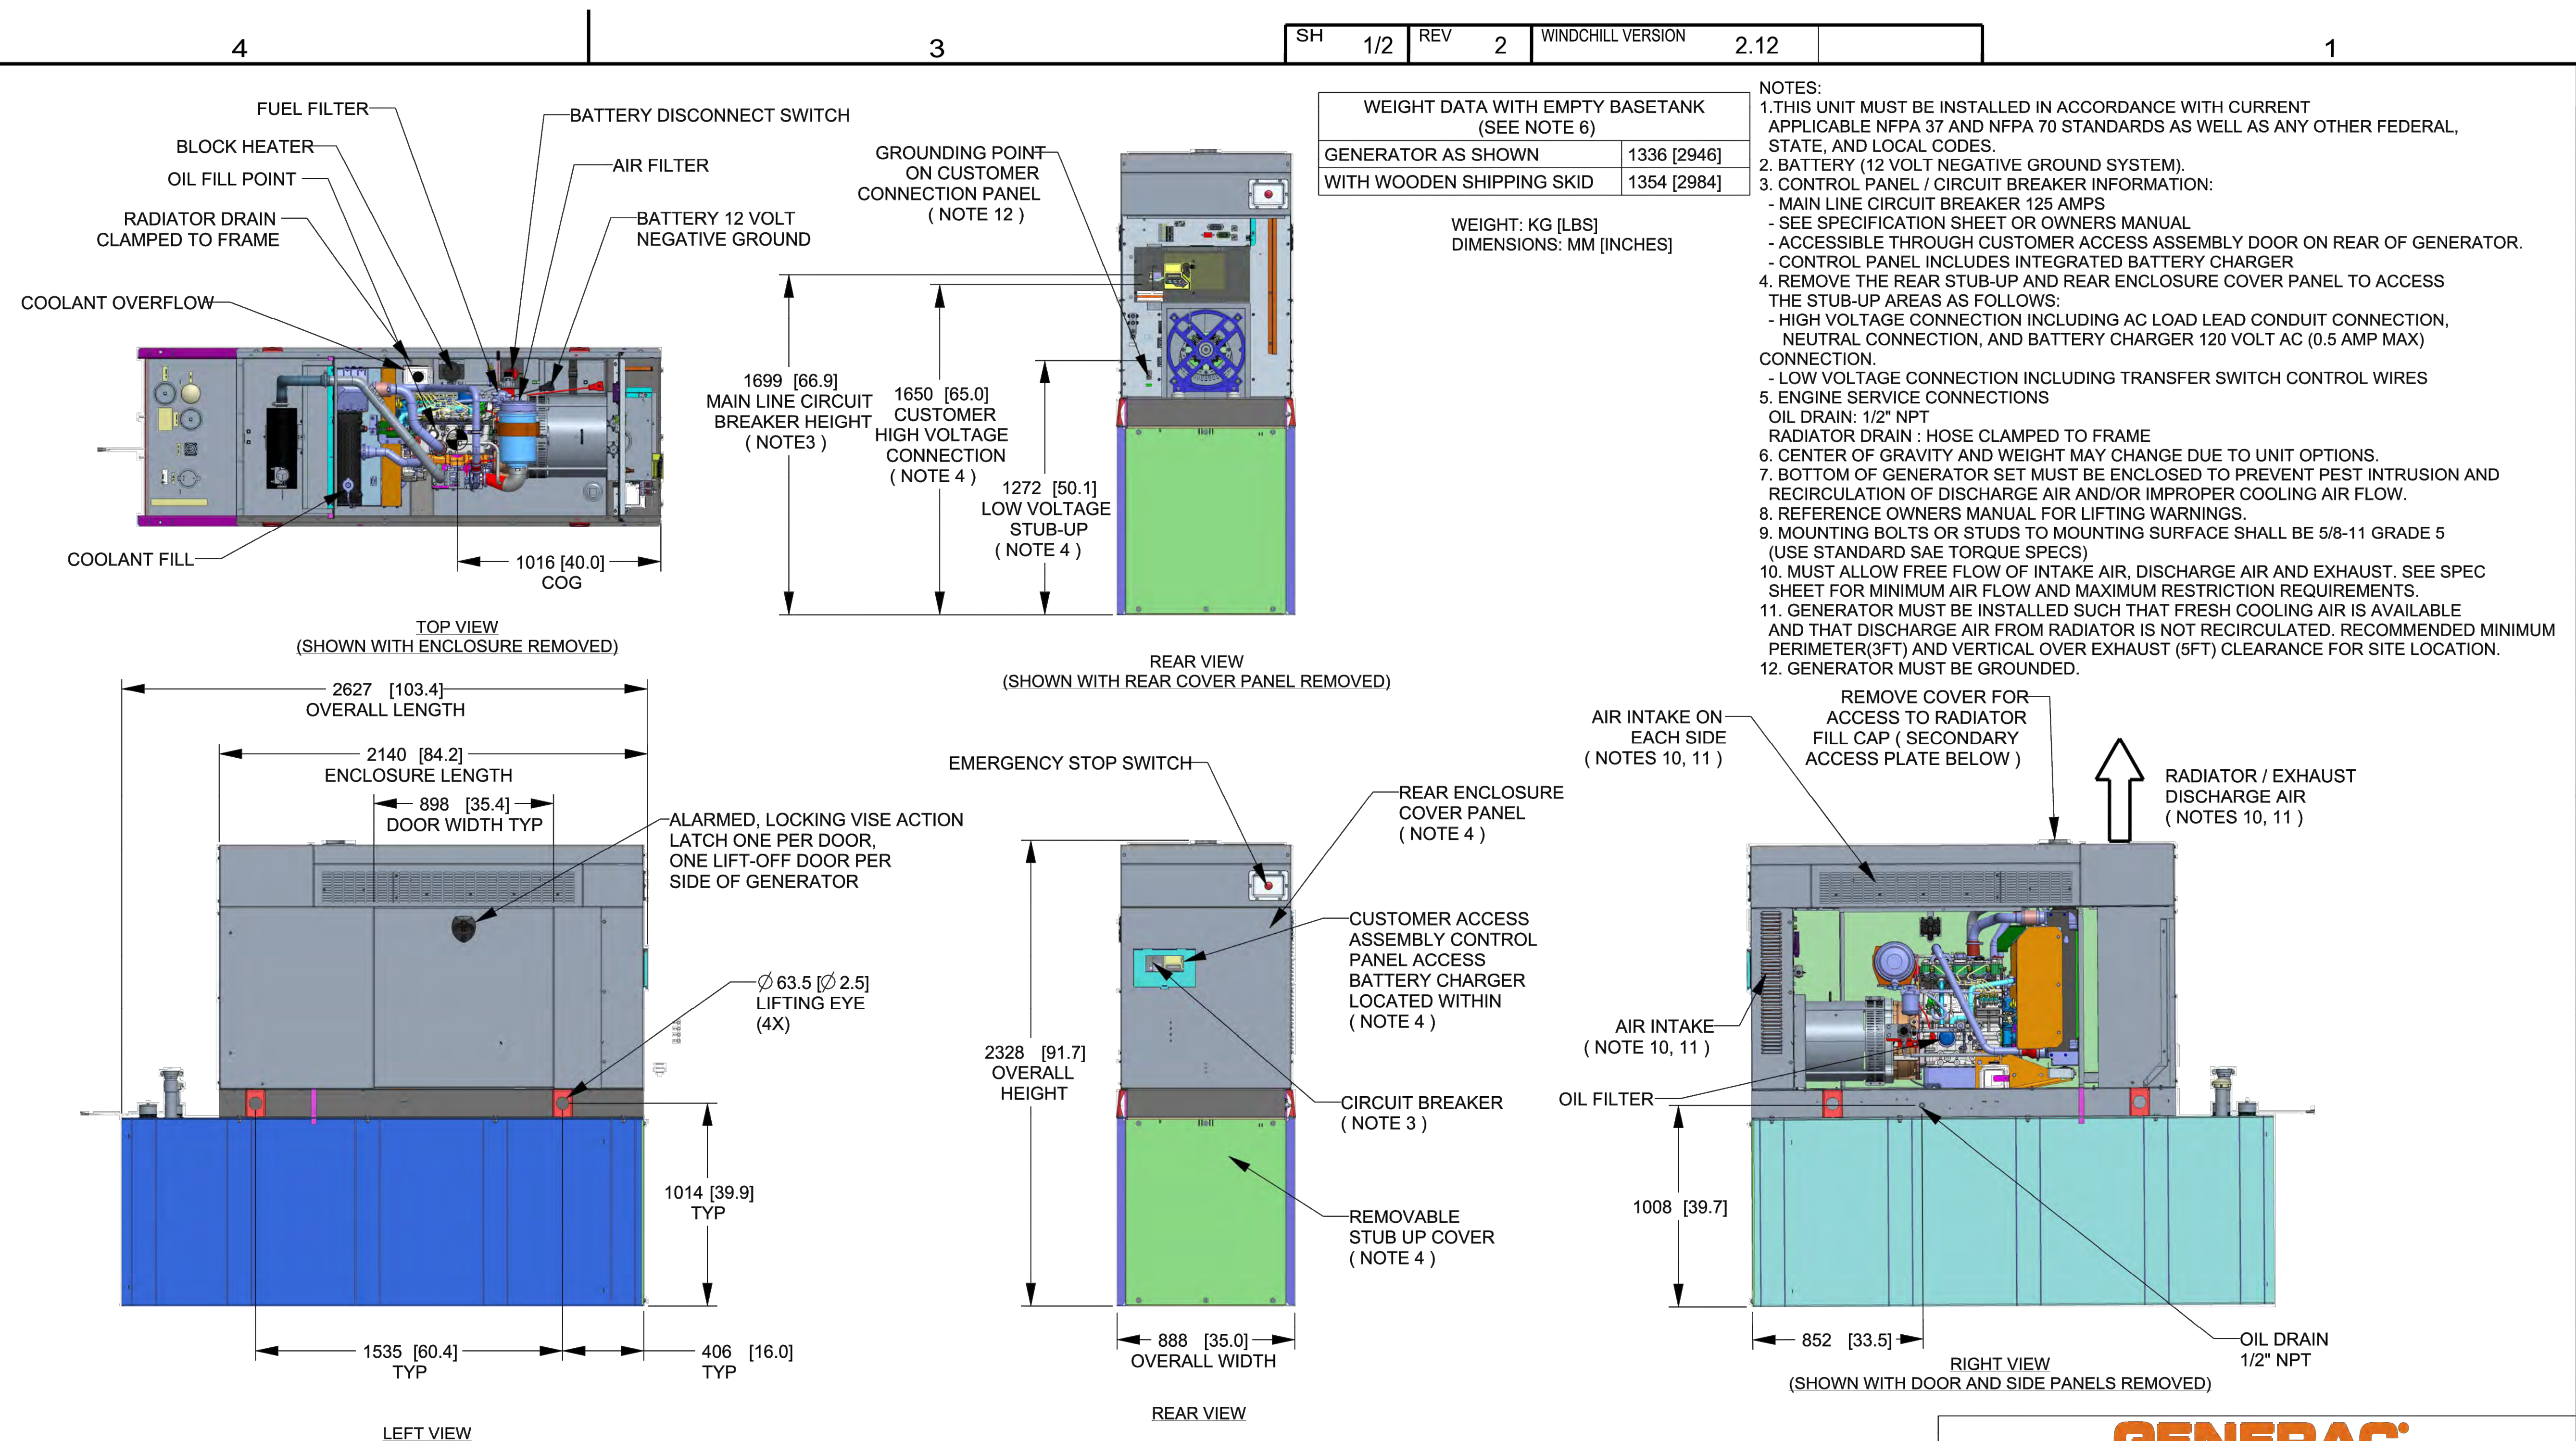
4

3

| SH | 1/2 | REV | 2 | WINDCHILL VERSION | 2.12 |
|---|---|---|---|---|---|

1

FUEL FILTER
BLOCK HEATER
OIL FILL POINT
RADIATOR DRAIN CLAMPED TO FRAME
COOLANT OVERFLOW
BATTERY DISCONNECT SWITCH
AIR FILTER
BATTERY 12 VOLT NEGATIVE GROUND
COOLANT FILL
1016 [40.0] COG

TOP VIEW
(SHOWN WITH ENCLOSURE REMOVED)

GROUNDING POINT ON CUSTOMER CONNECTION PANEL ( NOTE 12 )

1699 [66.9] MAIN LINE CIRCUIT BREAKER HEIGHT ( NOTE3 )

1650 [65.0] CUSTOMER HIGH VOLTAGE CONNECTION ( NOTE 4 )

1272 [50.1] LOW VOLTAGE STUB-UP ( NOTE 4 )

REAR VIEW
(SHOWN WITH REAR COVER PANEL REMOVED)

| WEIGHT DATA WITH EMPTY BASETANK (SEE NOTE 6) | |
|---|---|
| GENERATOR AS SHOWN | 1336 [2946] |
| WITH WOODEN SHIPPING SKID | 1354 [2984] |

WEIGHT: KG [LBS]
DIMENSIONS: MM [INCHES]

NOTES:
1.THIS UNIT MUST BE INSTALLED IN ACCORDANCE WITH CURRENT APPLICABLE NFPA 37 AND NFPA 70 STANDARDS AS WELL AS ANY OTHER FEDERAL, STATE, AND LOCAL CODES.
2. BATTERY (12 VOLT NEGATIVE GROUND SYSTEM).
3. CONTROL PANEL / CIRCUIT BREAKER INFORMATION:
- MAIN LINE CIRCUIT BREAKER 125 AMPS
- SEE SPECIFICATION SHEET OR OWNERS MANUAL
- ACCESSIBLE THROUGH CUSTOMER ACCESS ASSEMBLY DOOR ON REAR OF GENERATOR.
- CONTROL PANEL INCLUDES INTEGRATED BATTERY CHARGER
4. REMOVE THE REAR STUB-UP AND REAR ENCLOSURE COVER PANEL TO ACCESS THE STUB-UP AREAS AS FOLLOWS:
- HIGH VOLTAGE CONNECTION INCLUDING AC LOAD LEAD CONDUIT CONNECTION, NEUTRAL CONNECTION, AND BATTERY CHARGER 120 VOLT AC (0.5 AMP MAX) CONNECTION.
- LOW VOLTAGE CONNECTION INCLUDING TRANSFER SWITCH CONTROL WIRES
5. ENGINE SERVICE CONNECTIONS
OIL DRAIN: 1/2" NPT
RADIATOR DRAIN : HOSE CLAMPED TO FRAME
6. CENTER OF GRAVITY AND WEIGHT MAY CHANGE DUE TO UNIT OPTIONS.
7. BOTTOM OF GENERATOR SET MUST BE ENCLOSED TO PREVENT PEST INTRUSION AND RECIRCULATION OF DISCHARGE AIR AND/OR IMPROPER COOLING AIR FLOW.
8. REFERENCE OWNERS MANUAL FOR LIFTING WARNINGS.
9. MOUNTING BOLTS OR STUDS TO MOUNTING SURFACE SHALL BE 5/8-11 GRADE 5 (USE STANDARD SAE TORQUE SPECS)
10. MUST ALLOW FREE FLOW OF INTAKE AIR, DISCHARGE AIR AND EXHAUST. SEE SPEC SHEET FOR MINIMUM AIR FLOW AND MAXIMUM RESTRICTION REQUIREMENTS.
11. GENERATOR MUST BE INSTALLED SUCH THAT FRESH COOLING AIR IS AVAILABLE AND THAT DISCHARGE AIR FROM RADIATOR IS NOT RECIRCULATED. RECOMMENDED MINIMUM PERIMETER(3FT) AND VERTICAL OVER EXHAUST (5FT) CLEARANCE FOR SITE LOCATION.
12. GENERATOR MUST BE GROUNDED.

2627 [103.4] OVERALL LENGTH
2140 [84.2] ENCLOSURE LENGTH
898 [35.4] DOOR WIDTH TYP
ALARMED, LOCKING VISE ACTION LATCH ONE PER DOOR, ONE LIFT-OFF DOOR PER SIDE OF GENERATOR
$\varnothing$63.5 [$\varnothing$2.5] LIFTING EYE (4X)
1014 [39.9] TYP
1535 [60.4] TYP
406 [16.0] TYP

LEFT VIEW

EMERGENCY STOP SWITCH
REAR ENCLOSURE COVER PANEL ( NOTE 4 )
CUSTOMER ACCESS ASSEMBLY CONTROL PANEL ACCESS BATTERY CHARGER LOCATED WITHIN ( NOTE 4 )
2328 [91.7] OVERALL HEIGHT
CIRCUIT BREAKER ( NOTE 3 )
REMOVABLE STUB UP COVER ( NOTE 4 )
888 [35.0] OVERALL WIDTH

REAR VIEW

AIR INTAKE ON EACH SIDE ( NOTES 10, 11 )
REMOVE COVER FOR ACCESS TO RADIATOR FILL CAP ( SECONDARY ACCESS PLATE BELOW )
RADIATOR / EXHAUST DISCHARGE AIR ( NOTES 10, 11 )
AIR INTAKE ( NOTE 10, 11 )
OIL FILTER
1008 [39.7]
852 [33.5]
OIL DRAIN 1/2" NPT

RIGHT VIEW
(SHOWN WITH DOOR AND SIDE PANELS REMOVED)

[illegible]